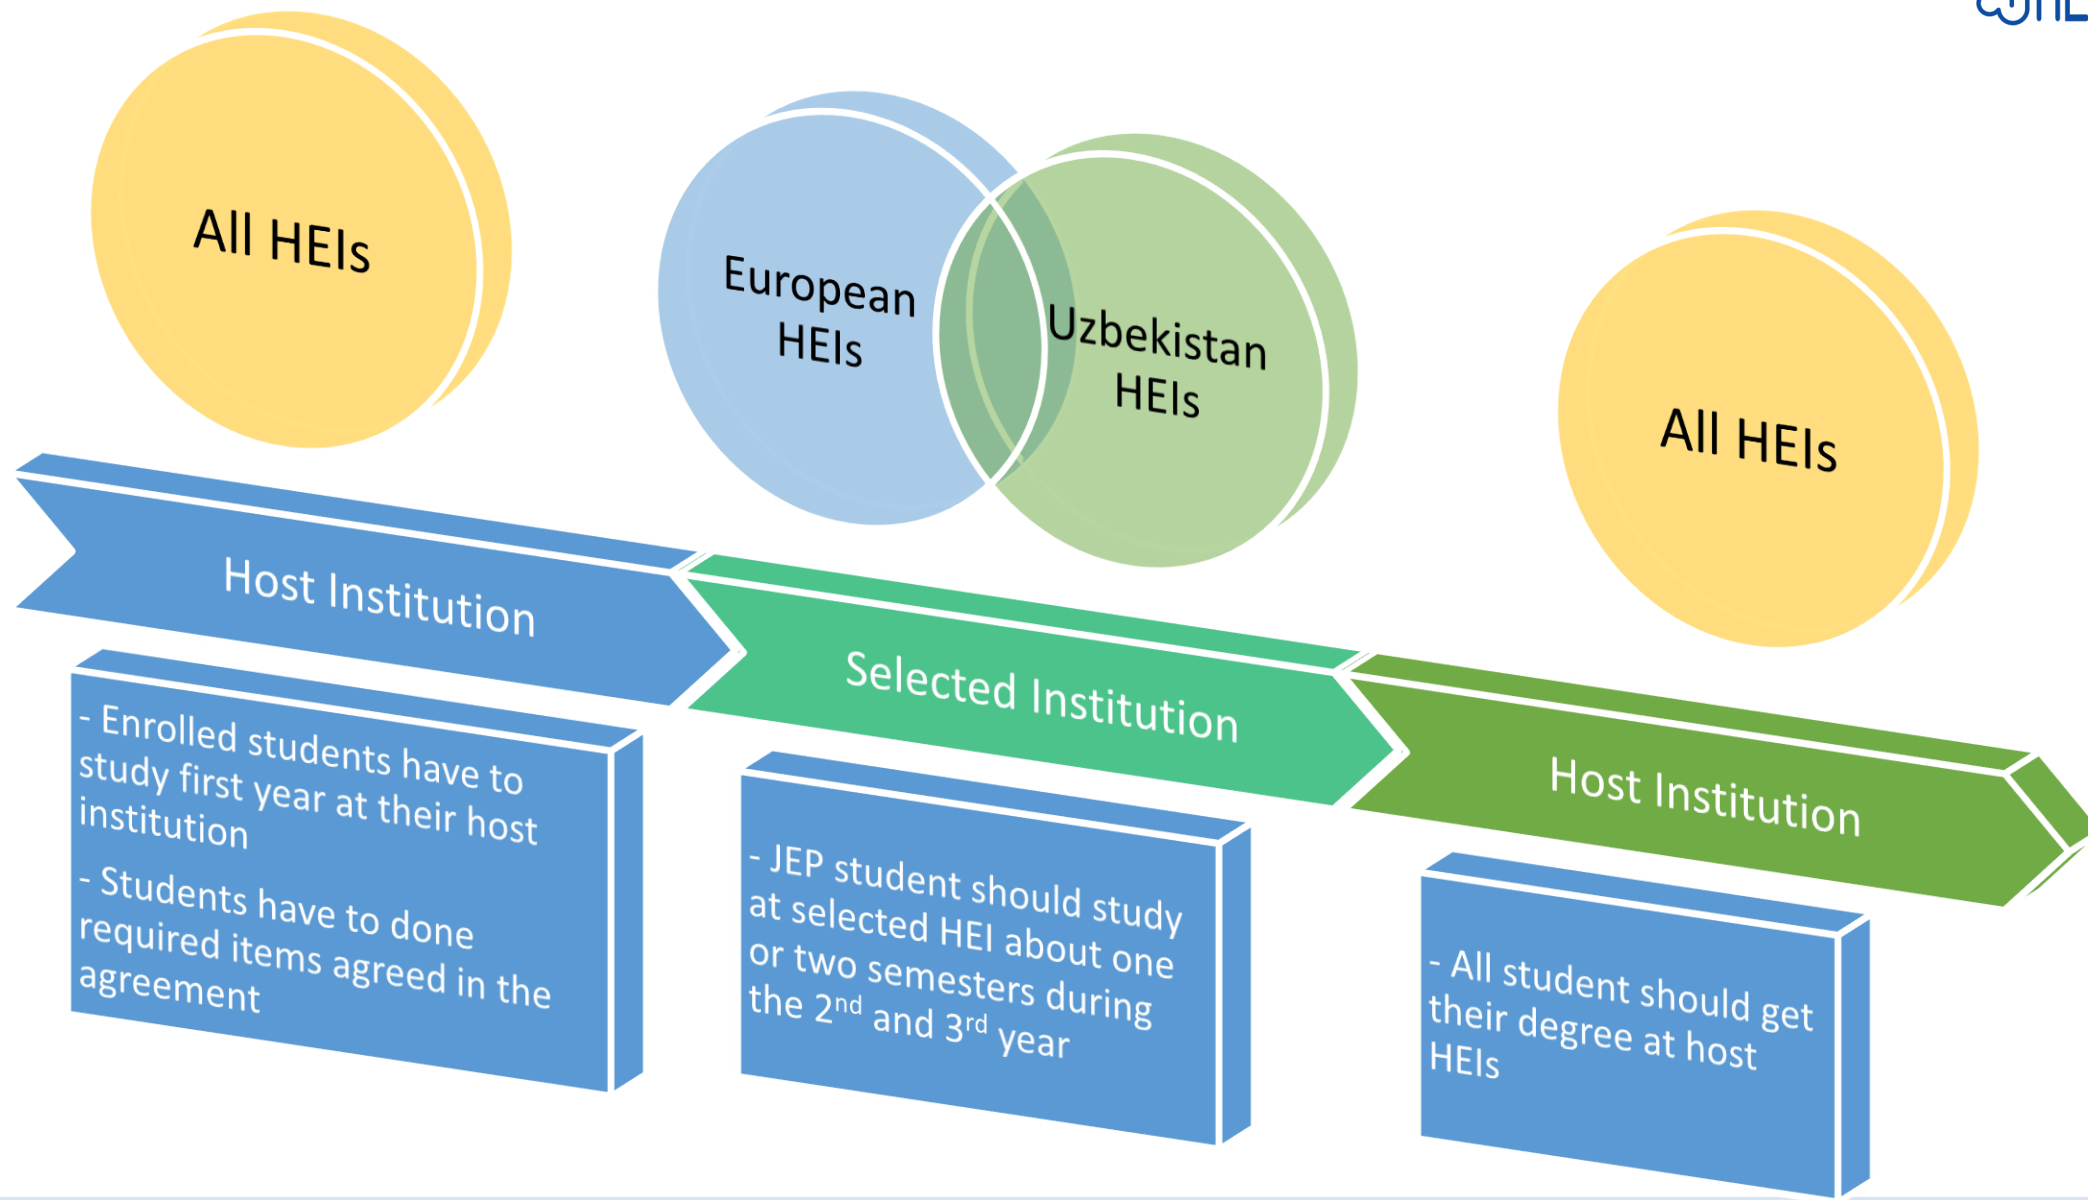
All HEIs

European HEIs

Uzbekistan HEIs

All HEIs

Host Institution

Selected Institution

Host Institution

- Enrolled students have to study first year at their host institution

- Students have to done required items agreed in the agreement

- JEP student should study at selected HEI about one or two semesters during the $2^{nd}$ and $3^{rd}$ year

- All student should get their degree at host HEIs